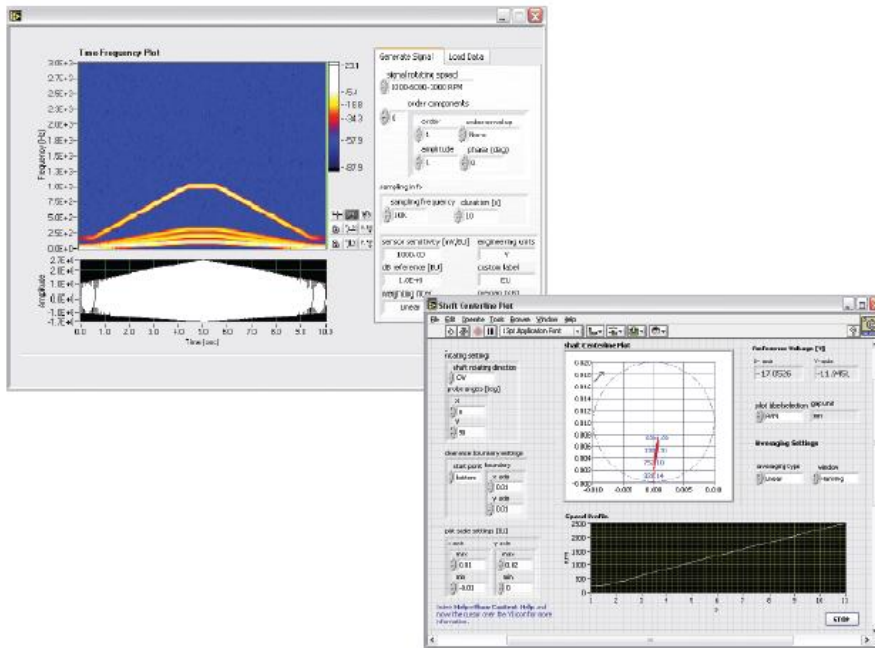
Time Frequency Plot

3.0E+3
2.7E+3
2.5E+3
2.2E+3
2.0E+3
1.7E+3
1.5E+3
1.3E+3
1.0E+3
7.5E+2
5.0E+2
2.5E+2
0.0E+0

Frequency [Hz]

23.1
-5.1
-18.8
-34.3
-57.9
-87.9

2.1E+4
1.5E+4
0.0E+0
-1.0E+4
-1.7E+4

Amplitude

0.0 1.0 2.0 3.0 4.0 5.0 6.0 7.0 8.0 9.0 10.0

Time [sec]

Generate Signal | Load Data

signal rotating speed
1000-6000-1000 RPM

order components
order | order normalized
1 | None
amplitude | phase (deg)
1 | 0

sampling info
sampling frequency | duration [s]
10k | 10

sensor sensitivity [mV/EU] | engineering units
1000.00 | V
dB reference [EU] | custom label
1.0E+0 | EU
weighting filter
Linear

Shaft Centerline Plot

File Edit Operate Tools Browse Window Help
13pt Application Font

rotating settings
shaft rotating direction
CW
probe angles [deg]
x
0
y
90

clearance boundary settings
start point | boundary
bottom | x axis
0.01
y axis
0.01

plot scale settings [EU]
x axis | y axis
max | max
0.01 | 0.02
min | min
-0.01 | 0

Select Help»Show Context Help and move the cursor over the VI for more information.

shaft Centerline Plot

0.020
0.018
0.016
0.014
0.012
0.010
0.008
0.006
0.004
0.002
0.000

5396.00
3880.30
2756.10
3226.14

-0.010 -0.005 0.000 0.005 0.010

Reference Voltage [V]
X-axis | Y-axis
-17.0526 | -11.0451

pilot distribution | gap unit
mm | mm

Averaging Settings
averaging type | window
Linear | Hanning

Speed Profile

rpm

1 2 3 4 5 6 7 8 9 10 11

STOP